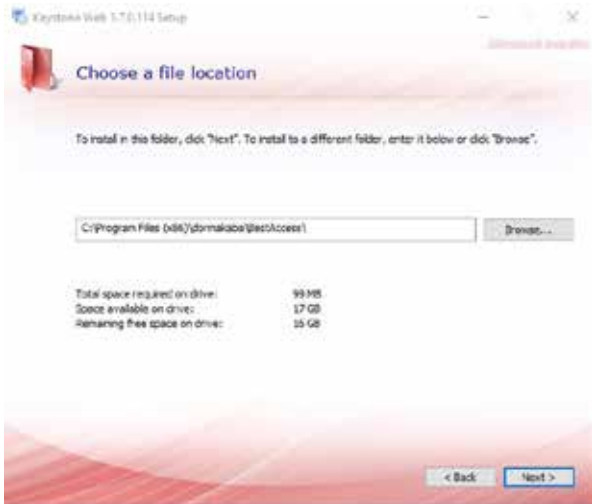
Keystone Web 1.7.0.114 Setup

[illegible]

Choose a file location

To install in this folder, click "Next". To install to a different folder, enter it below or click "Browse".

C:\Program Files (x86)\dormakaba\BestAccess\

Browse...

| | |
|---|---|
| Total space required on drive: | 99 MB |
| Space available on drive: | 17 GB |
| Remaining free space on drive: | 16 GB |

< Back

Next >